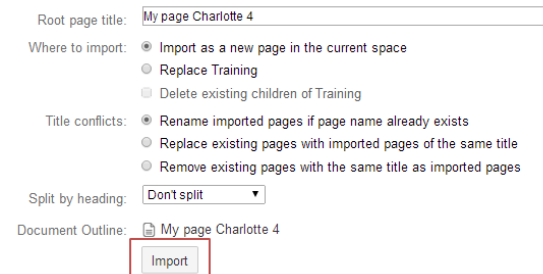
Root page title: My page Charlotte 4

Where to import: Import as a new page in the current space
Replace Training
Delete existing children of Training

Title conflicts: Rename imported pages if page name already exists
Replace existing pages with imported pages of the same title
Remove existing pages with the same title as imported pages

Split by heading: Don't split

Document Outline: My page Charlotte 4

Import